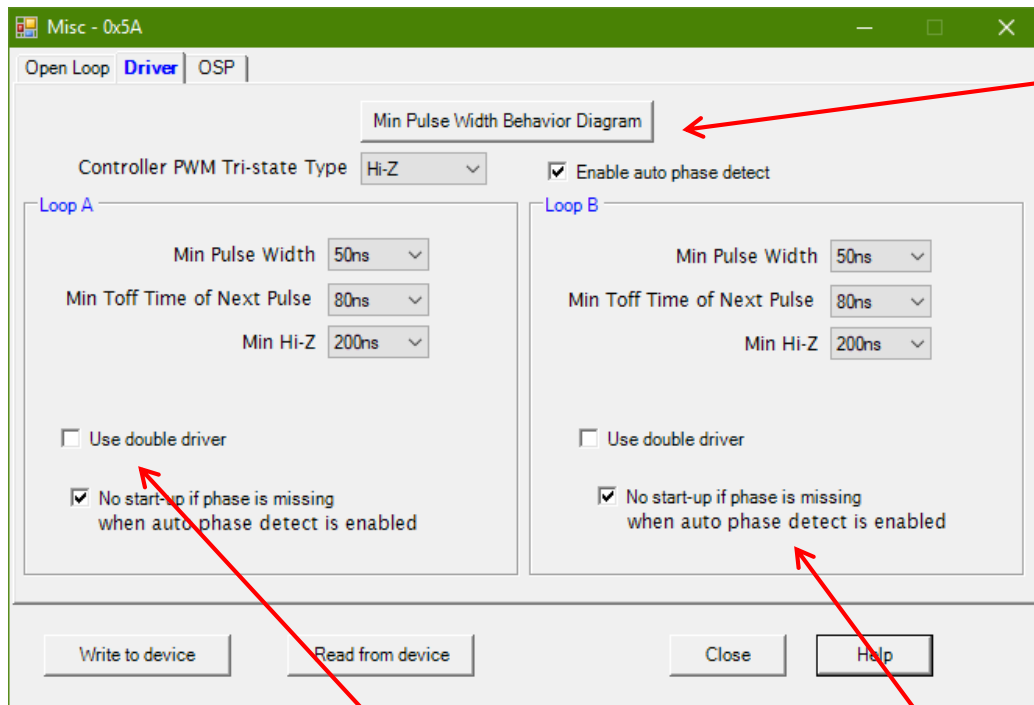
Misc - 0x5A

Open Loop | Driver | OSP

Min Pulse Width Behavior Diagram

Controller PWM Tri-state Type Hi-Z

Enable auto phase detect

Loop A

Min Pulse Width 50ns

Min Toff Time of Next Pulse 80ns

Min Hi-Z 200ns

Use double driver

No start-up if phase is missing when auto phase detect is enabled

Loop B

Min Pulse Width 50ns

Min Toff Time of Next Pulse 80ns

Min Hi-Z 200ns

Use double driver

No start-up if phase is missing when auto phase detect is enabled

Write to device

Read from device

Close

Help